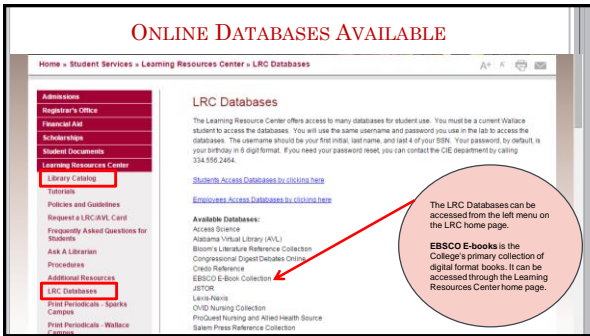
ONLINE DATABASES AVAILABLE

Home » Student Services » Learning Resources Center » LRC Databases

A+ A

Admissions
Registrar's Office
Financial Aid
Scholarships
Student Documents
Learning Resources Center
Library Catalog
Tutorials
Policies and Guidelines
Request a LRC/AVL Card
Frequently Asked Questions for Students
Ask A Librarian
Procedures
Additional Resources
LRC Databases
Print Periodicals - Sparks Campus
Print Periodicals - Wallace Campus

LRC Databases

The Learning Resource Center offers access to many databases for student use. You must be a current Wallace student to access the databases. You will use the same username and password you use in the lab to access the databases. The username should be your first initial, last name, and last 4 of your SSN. Your password, by default, is your birthday in 6 digit format. If you need your password reset, you can contact the CIE department by calling 334.556.2464.

Students Access Databases by clicking here

Employees Access Databases by clicking here

Available Databases:
Access Science
Alabama Virtual Library (AVL)
Bloom's Literature Reference Collection
Congressional Digest Debates Online
Credo Reference
EBSCO E-Book Collection
JSTOR
Lexis-Nexis
OVID Nursing Collection
ProQuest Nursing and Allied Health Source
Salem Press Reference Collection

The LRC Databases can be accessed from the left menu on the LRC home page.

EBSCO E-books is the College's primary collection of digital format books. It can be accessed through the Learning Resources Center home page.